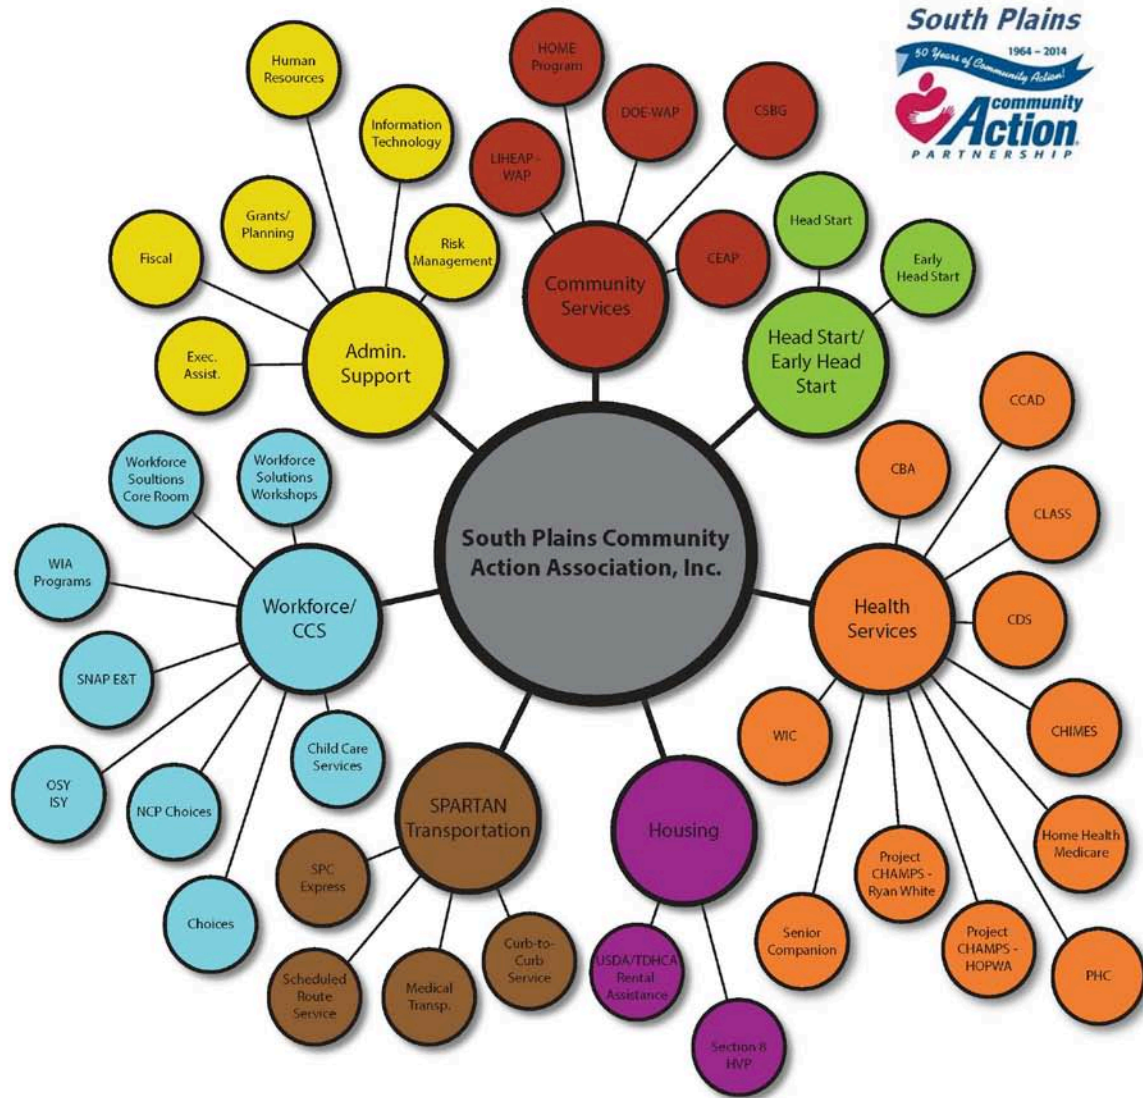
South Plains
50 Years of Community Action!
1964 – 2014
community Action
PARTNERSHIP

South Plains Community Action Association, Inc.

Admin. Support
Human Resources
Information Technology
Grants/ Planning
Risk Management
Fiscal
Exec. Assist.

Community Services
HOME Program
DOE-WAP
CSBG
LIHEAP - WAP
CEAP

Head Start/ Early Head Start
Head Start
Early Head Start

Health Services
CCAD
CBA
CLASS
CDS
CHIMES
WIC
Home Health Medicare
Project CHAMPS - Ryan White
Senior Companion
Project CHAMPS - HOPWA
PHC

Housing
USDA/TDHCA Rental Assistance
Section 8 HVP

SPARTAN Transportation
SPC Express
Curb-to-Curb Service
Scheduled Route Service
Medical Transp.

Workforce/ CCS
Workforce Soultions Core Room
Workforce Solutions Workshops
WIA Programs
SNAP E&T
OSY ISY
NCP Choices
Child Care Services
Choices